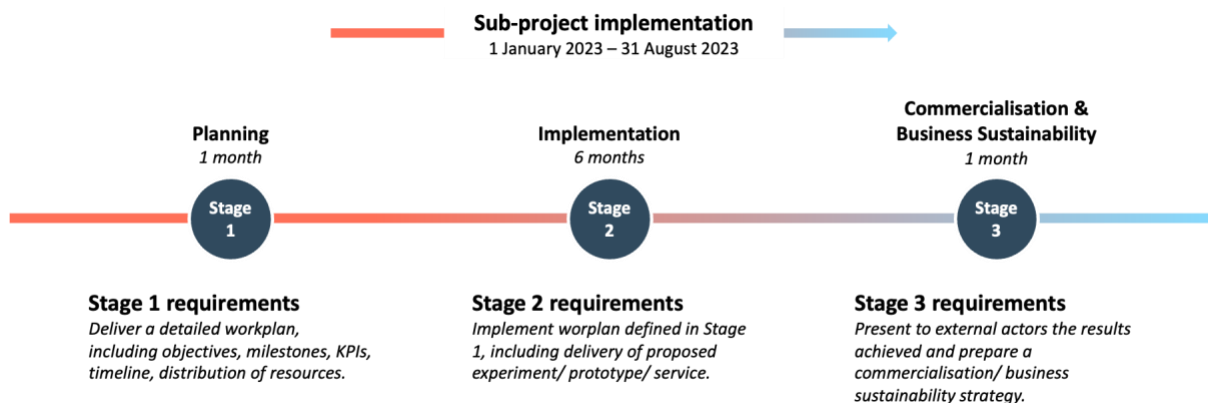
Sub-project implementation
1 January 2023 – 31 August 2023

Planning
1 month

Stage 1

Implementation
6 months

Stage 2

Commercialisation & Business Sustainability
1 month

Stage 3

Stage 1 requirements
Deliver a detailed workplan, including objectives, milestones, KPIs, timeline, distribution of resources.

Stage 2 requirements
Implement worplan defined in Stage 1, including delivery of proposed experiment/ prototype/ service.

Stage 3 requirements
Present to external actors the results achieved and prepare a commercialisation/ business sustainability strategy.